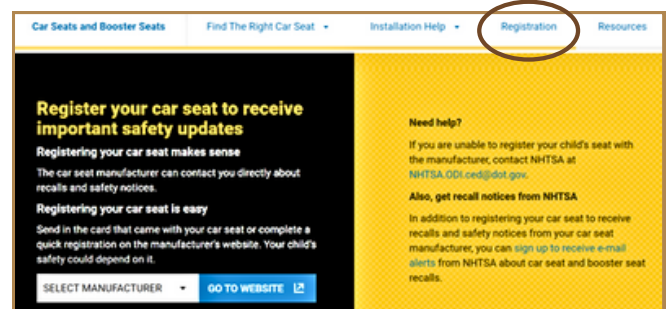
Car Seats and Booster Seats Find The Right Car Seat Installation Help Registration Resources

Register your car seat to receive important safety updates

Registering your car seat makes sense

The car seat manufacturer can contact you directly about recalls and safety notices.

Registering your car seat is easy

Send in the card that came with your car seat or complete a quick registration on the manufacturer's website. Your child's safety could depend on it.

SELECT MANUFACTURER GO TO WEBSITE

Need help?

If you are unable to register your child's seat with the manufacturer, contact NHTSA at NHTSA.ODI.ced@dot.gov.

Also, get recall notices from NHTSA

In addition to registering your car seat to receive recalls and safety notices from your car seat manufacturer, you can sign up to receive e-mail alerts from NHTSA about car seat and booster seat recalls.